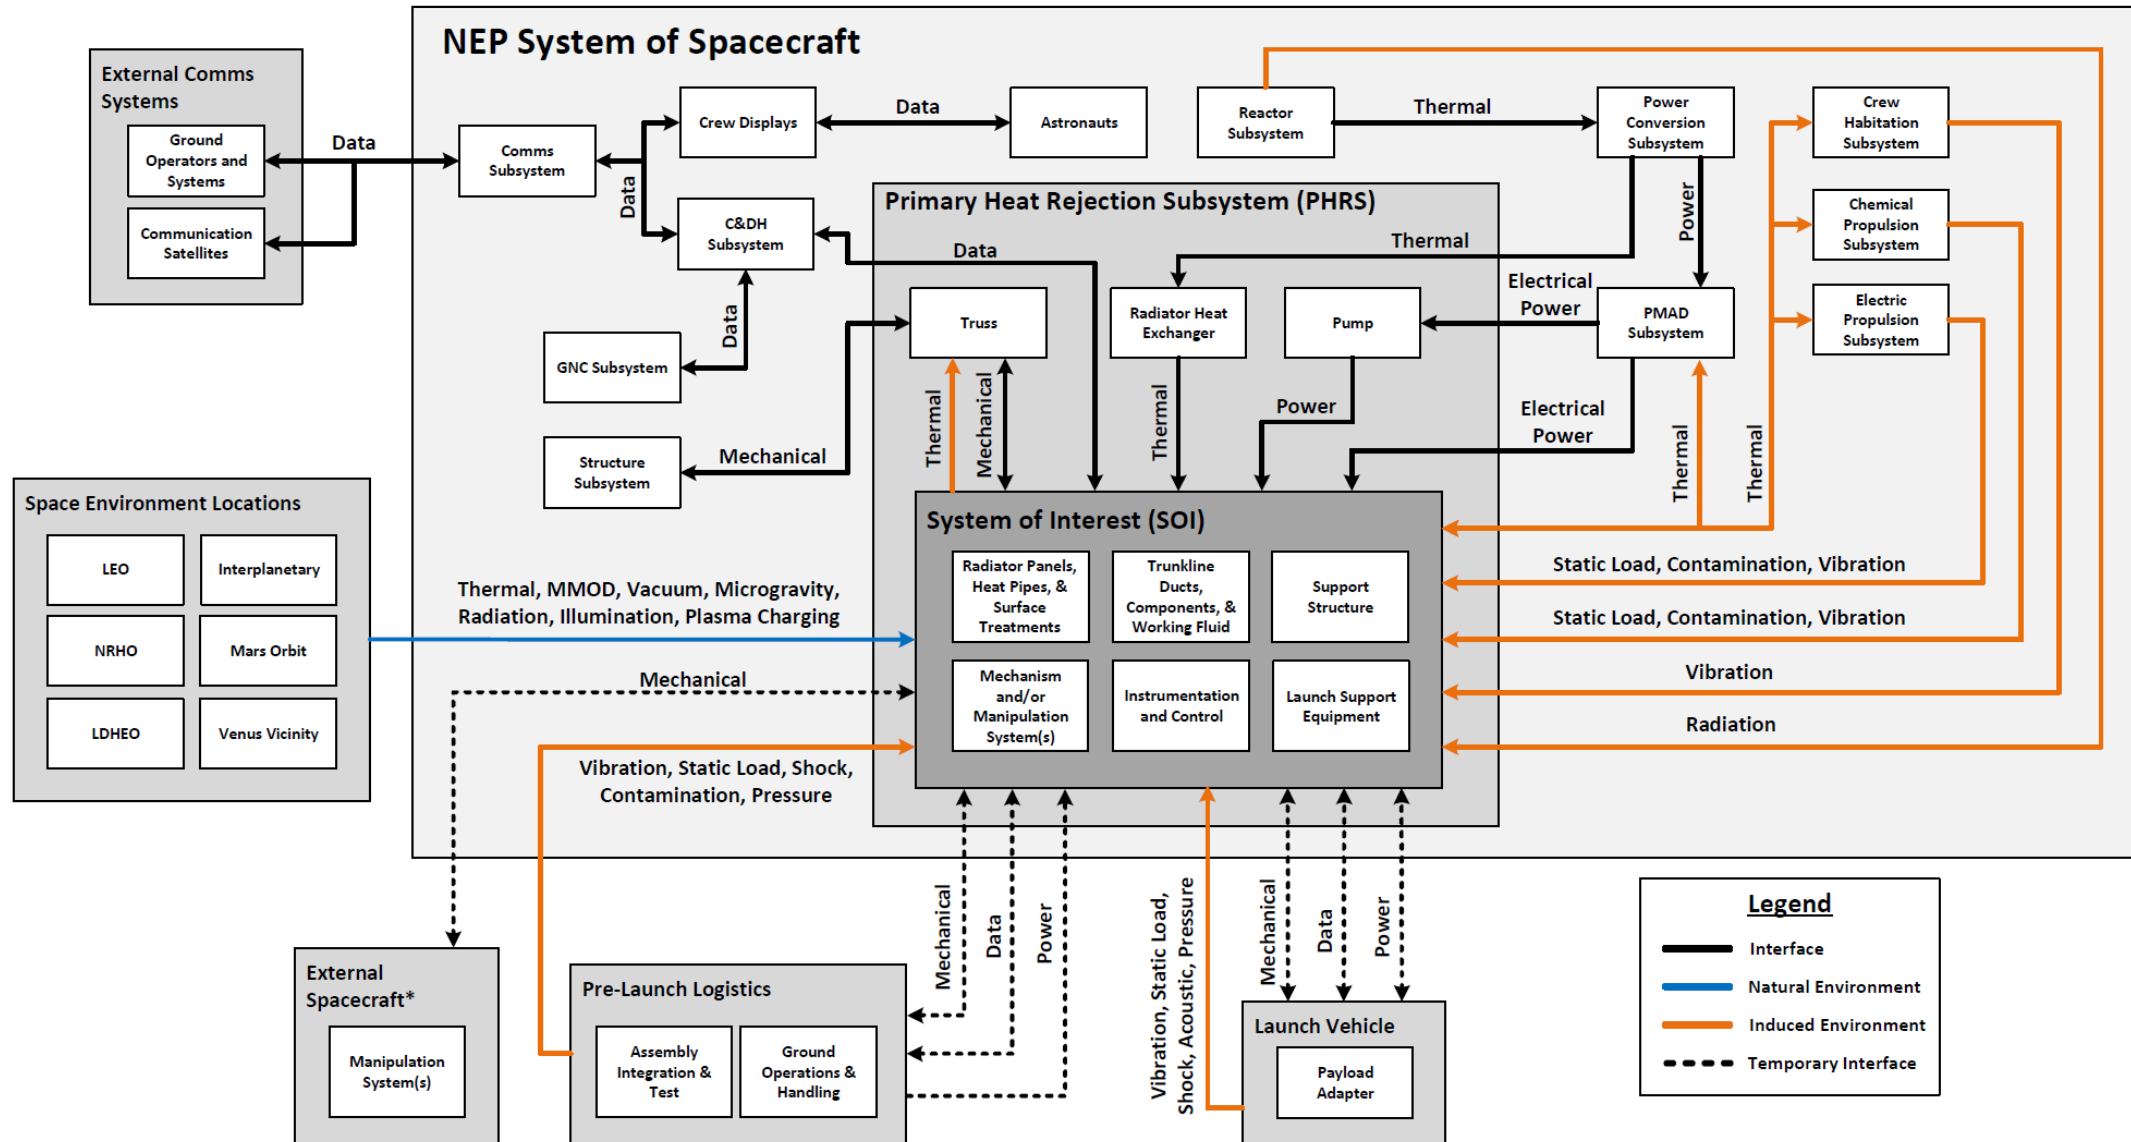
NEP System of Spacecraft

External Comms Systems
Ground Operators and Systems
Communication Satellites

Data

Comms Subsystem

Data

Crew Displays

Data

Astronauts

C&DH Subsystem

Data

GNC Subsystem

Structure Subsystem

Mechanical

Reactor Subsystem

Thermal

Power Conversion Subsystem

Power

Crew Habitation Subsystem

Chemical Propulsion Subsystem

Electric Propulsion Subsystem

Primary Heat Rejection Subsystem (PHRS)

Data

Thermal

Electrical Power

PMAD Subsystem

Truss

Radiator Heat Exchanger

Pump

Thermal

Mechanical

Thermal

Power

Electrical Power

Thermal

Thermal

System of Interest (SOI)

Radiator Panels, Heat Pipes, & Surface Treatments

Trunkline Ducts, Components, & Working Fluid

Support Structure

Mechanism and/or Manipulation System(s)

Instrumentation and Control

Launch Support Equipment

Static Load, Contamination, Vibration

Static Load, Contamination, Vibration

Vibration

Radiation

Space Environment Locations

LEO

Interplanetary

NRHO

Mars Orbit

LDHEO

Venus Vicinity

Thermal, MMOD, Vacuum, Microgravity, Radiation, Illumination, Plasma Charging

Mechanical

Vibration, Static Load, Shock, Contamination, Pressure

Mechanical

Data

Power

Vibration, Static Load, Shock, Acoustic, Pressure

Mechanical

Data

Power

External Spacecraft*
Manipulation System(s)

Pre-Launch Logistics
Assembly Integration & Test
Ground Operations & Handling

Launch Vehicle
Payload Adapter

Legend
Interface
Natural Environment
Induced Environment
Temporary Interface